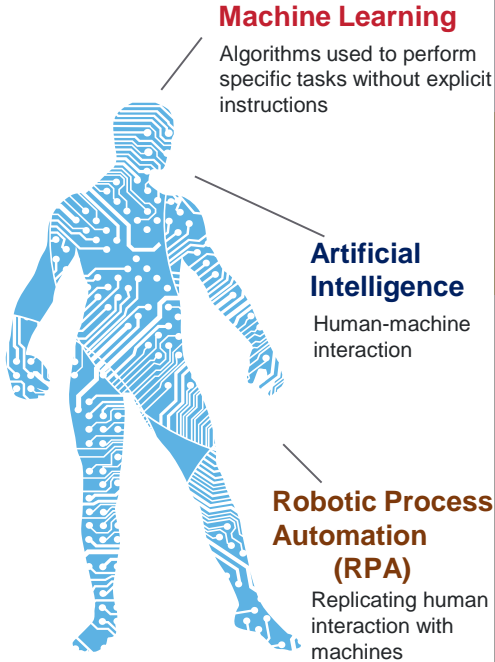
Machine Learning

Algorithms used to perform specific tasks without explicit instructions

Artificial Intelligence

Human-machine interaction

Robotic Process Automation (RPA)

Replicating human interaction with machines